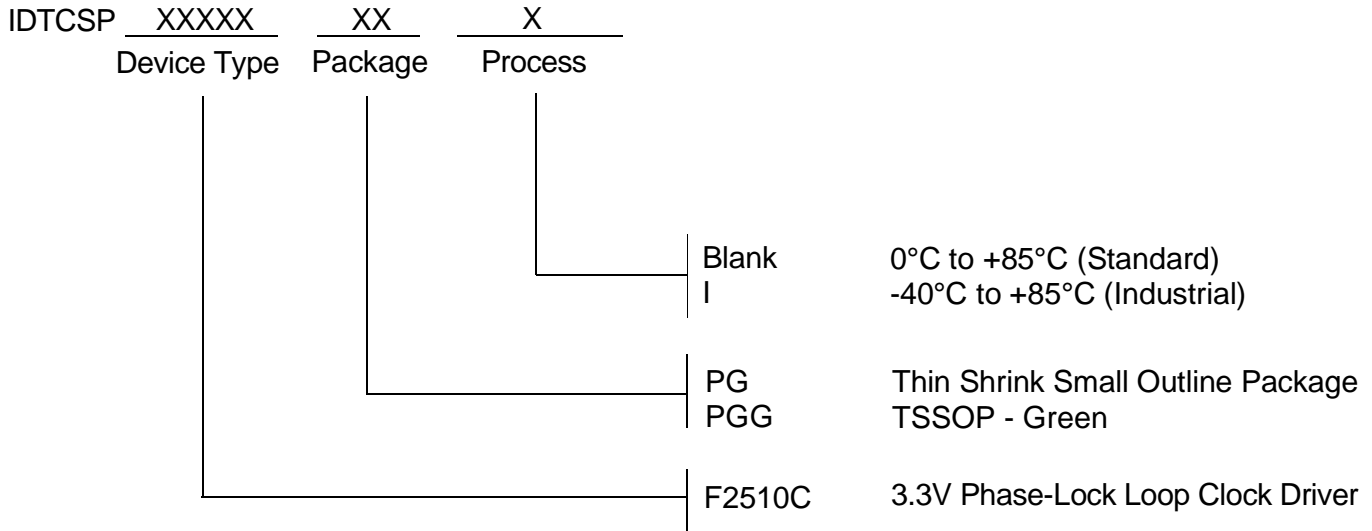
IDTCSP XXXXX XX X
Device Type Package Process

Blank 0°C to +85°C (Standard)
I -40°C to +85°C (Industrial)

PG Thin Shrink Small Outline Package
PGG TSSOP - Green

F2510C 3.3V Phase-Lock Loop Clock Driver